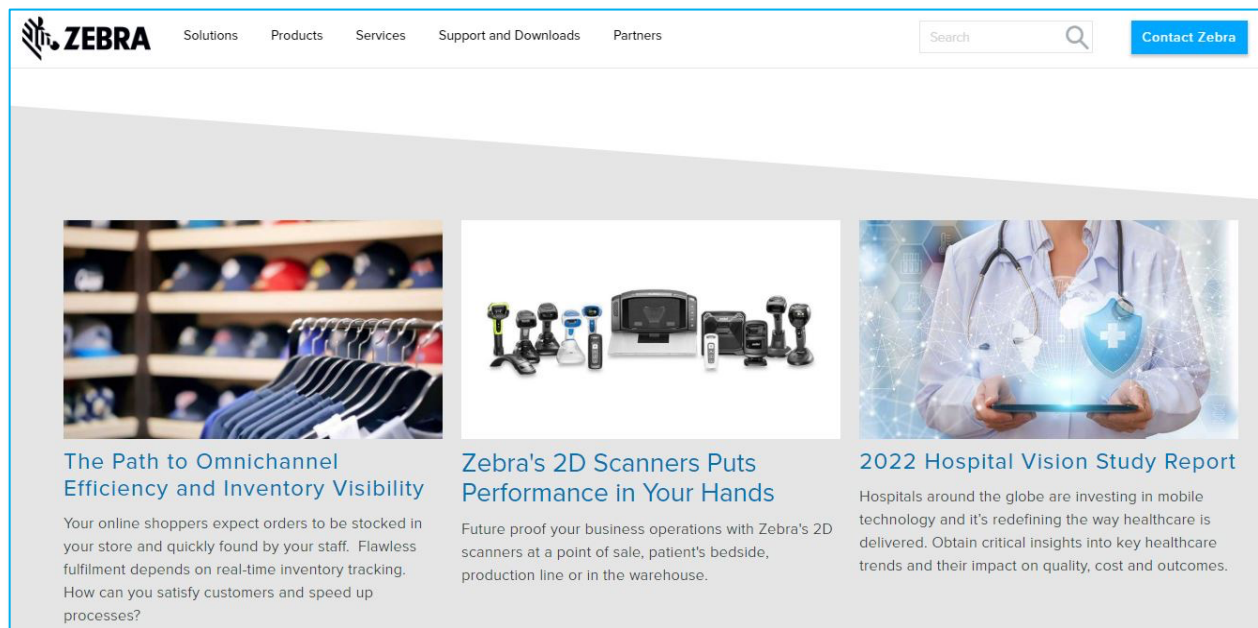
ZEBRA

Solutions Products Services Support and Downloads Partners

Search

Contact Zebra

The Path to Omnichannel Efficiency and Inventory Visibility

Your online shoppers expect orders to be stocked in your store and quickly found by your staff. Flawless fulfilment depends on real-time inventory tracking. How can you satisfy customers and speed up processes?

Zebra's 2D Scanners Puts Performance in Your Hands

Future proof your business operations with Zebra's 2D scanners at a point of sale, patient's bedside, production line or in the warehouse.

2022 Hospital Vision Study Report

Hospitals around the globe are investing in mobile technology and it's redefining the way healthcare is delivered. Obtain critical insights into key healthcare trends and their impact on quality, cost and outcomes.